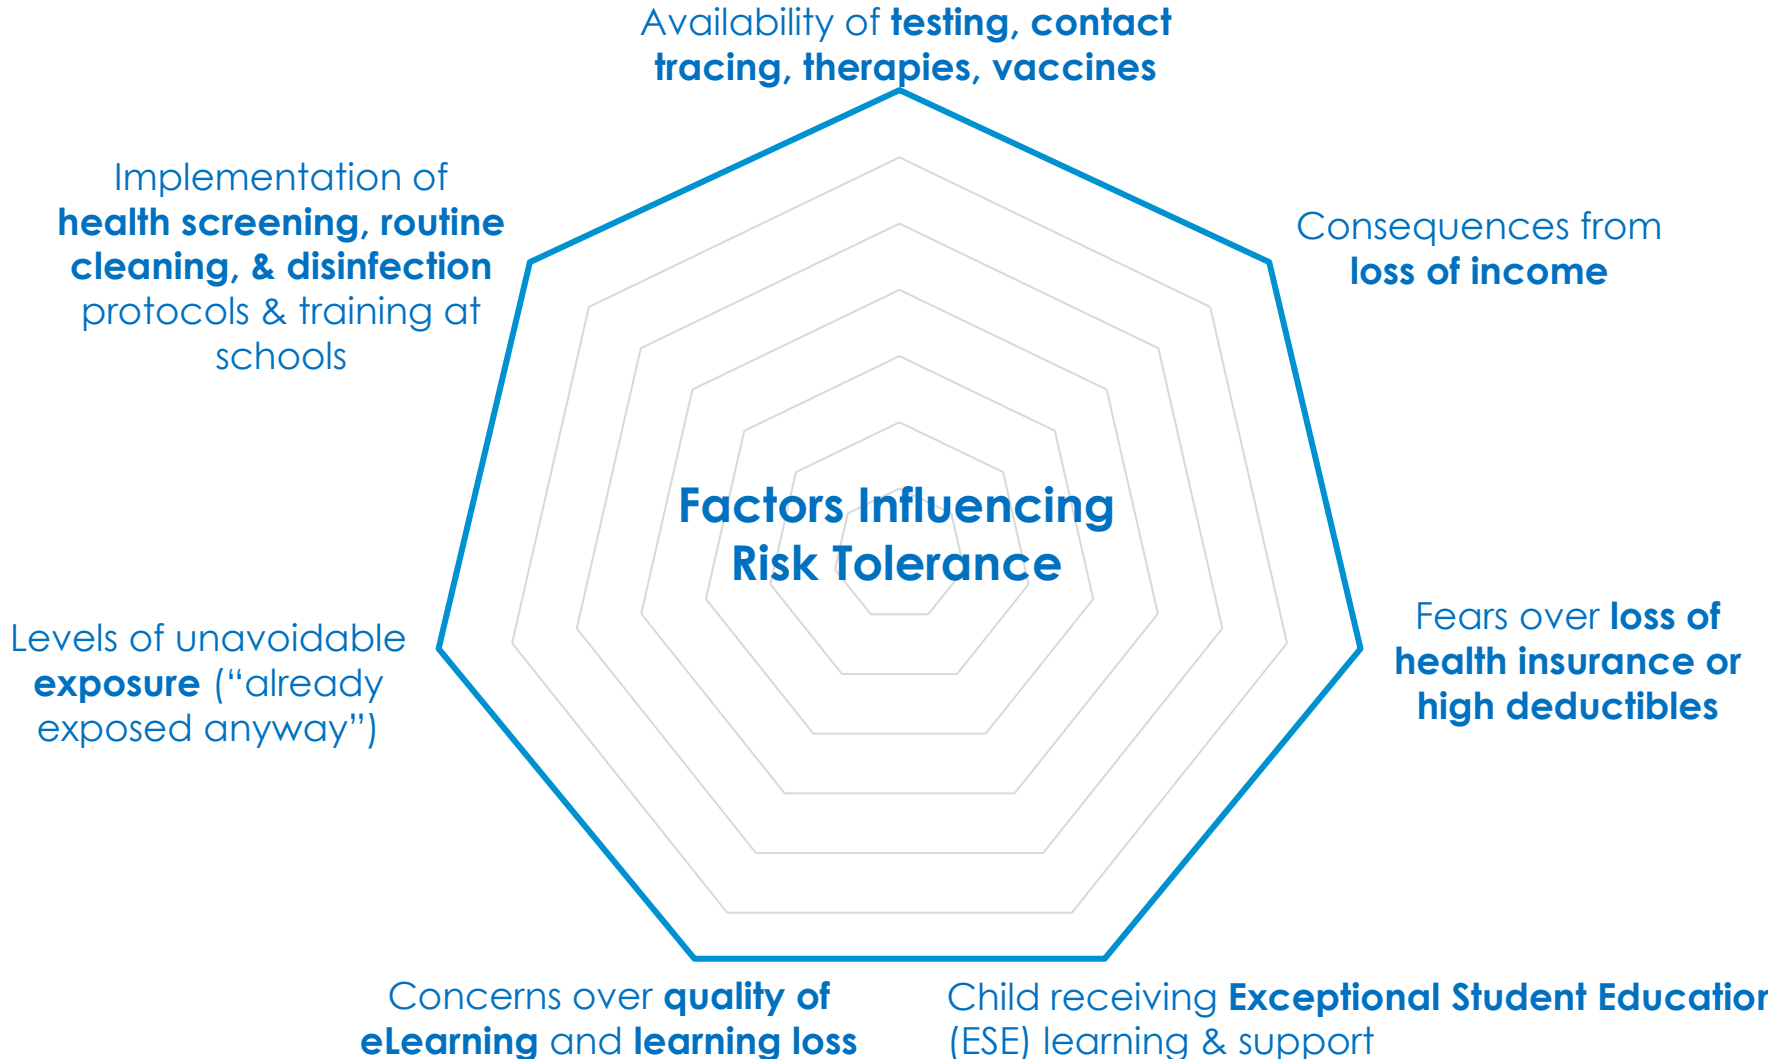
Availability of **testing, contact tracing, therapies, vaccines**

Consequences from **loss of income**

Fears over **loss of health insurance or high deductibles**

Child receiving **Exceptional Student Educatior** (ESE) learning & support

Concerns over **quality of eLearning** and **learning loss**

Levels of unavoidable **exposure** ("already exposed anyway")

Implementation of **health screening, routine cleaning, & disinfection** protocols & training at schools

Factors Influencing Risk Tolerance